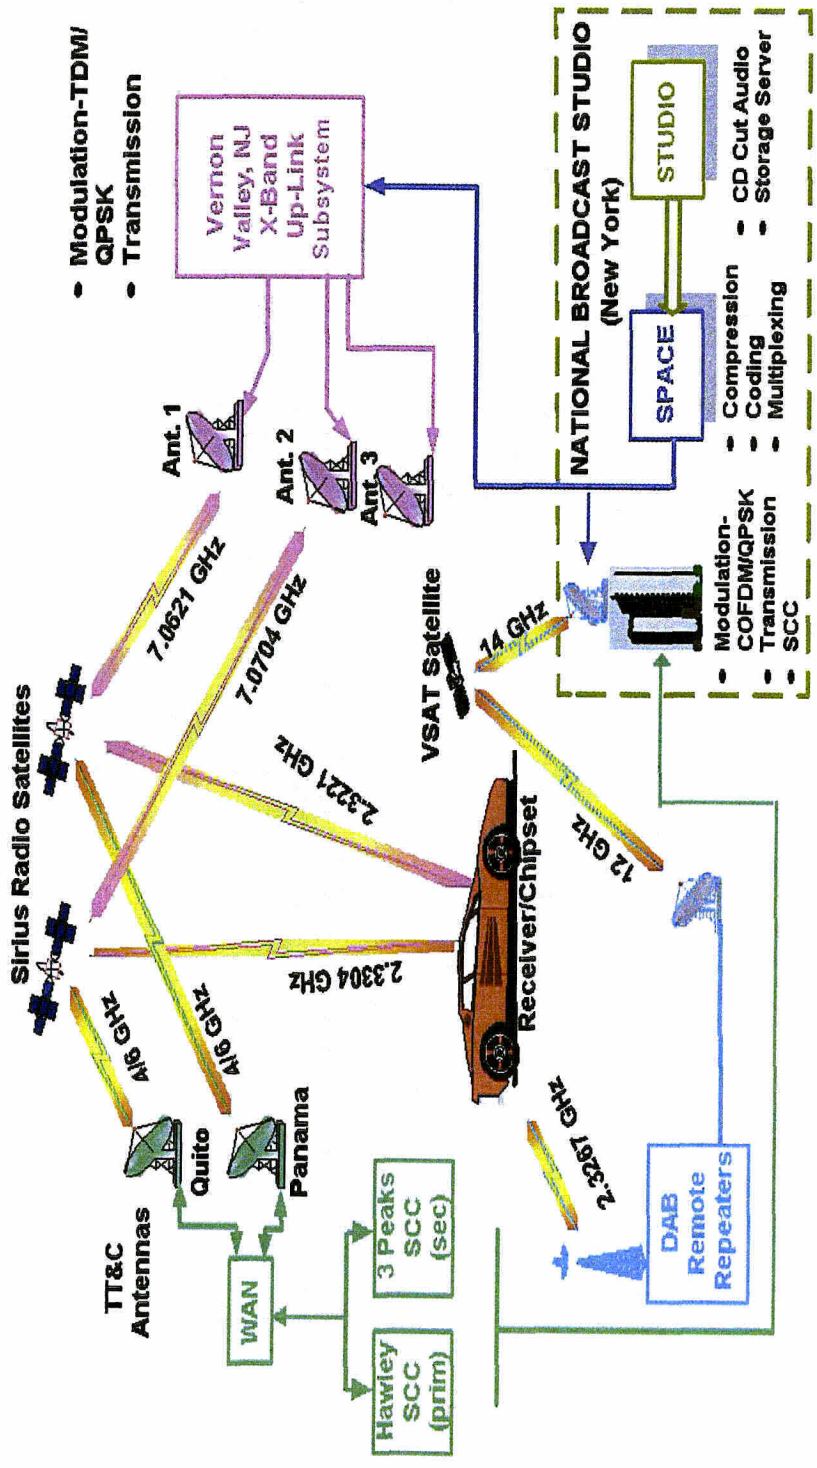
NATIONAL BROADCAST STUDIO (New York)

STUDIO

SPACE

• Compression
• Coding
• Multiplexing

• CD Cut Audio
• Storage Server

Vernon Valley, NJ X-Band Up-Link Subsystem

• Modulation-TDM/QPSK
• Transmission

Ant. 1

Ant. 2

Ant. 3

7.0621 GHz

7.0704 GHz

Sirius Radio Satellites

VSAT Satellite

14 GHz

12 GHz

2.3221 GHz

2.3304 GHz

Receiver/Chipset

• Modulation-COFDM/QPSK
• Transmission
• SCC

4/6 GHz

4/6 GHz

TT&C Antennas

Quito

Panama

WAN

3 Peaks SCC (sec)

Hawley SCC (prim)

2.3267 GHz

DAB Remote Repeaters